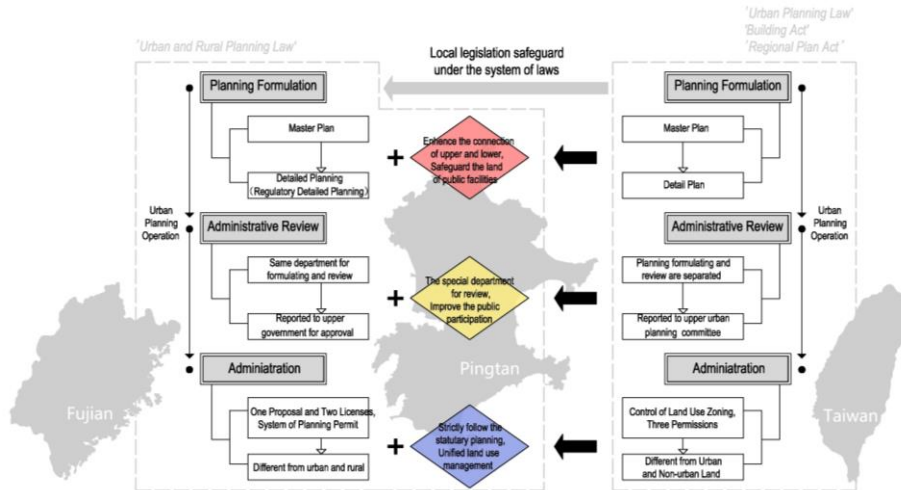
'Urban Planning Law'
'Building Act'
'Regional Plan Act'

'Urban and Rural Planning Law'

Local legislation safeguard under the system of laws

Planning Formulation

Master Plan

Detailed Planning (Regulatory Detailed Planning)

Urban Planning Operation

Administrative Review

Same department for formulating and review

Reported to upper government for approval

Adminiatration

One Proposal and Two Licenses, System of Planning Permit

Different from urban and rural

Fujian

+

Enhence the connection of upper and lower, Safeguard the land of public facilities

+

The special department for review, Improve the public participation

Pingtan

+

Strictly follow the statutory planning, Unified land use management

Planning Formulation

Master Plan

Detail Plan

Urban Planning Operation

Administrative Review

Planning formulating and review are separated

Reported to upper urban planning committee

Adminiatration

Control of Land Use Zoning, Three Permissions

Different from Urban and Non-urban Land

Taiwan